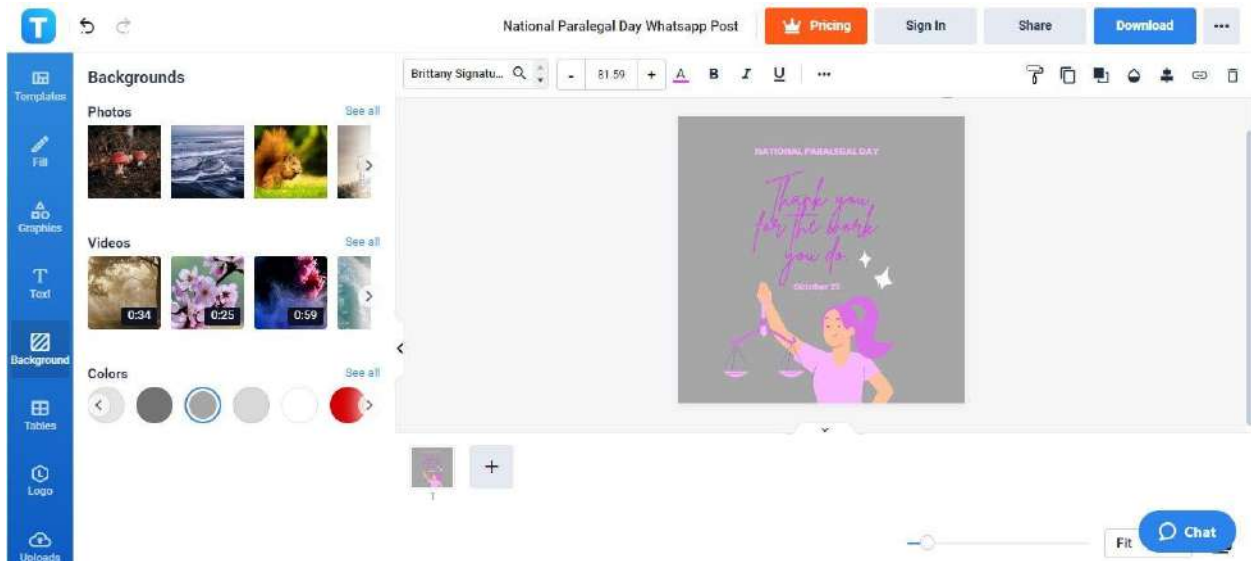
T

National Paralegal Day Whatsapp Post

Pricing

Sign In

Share

Download

...

Templates

Fill

Graphics

Text

Background

Tables

Logo

Uploads

Backgrounds

Photos

See all

Videos

See all

0:34

0:25

0:59

Colors

See all

Brittany Signatu...

-

81.59

+

A

B

I

U

...

NATIONAL PARALEGAL DAY

Thank you for the work you do

October 23

1

+

Fit

Chat